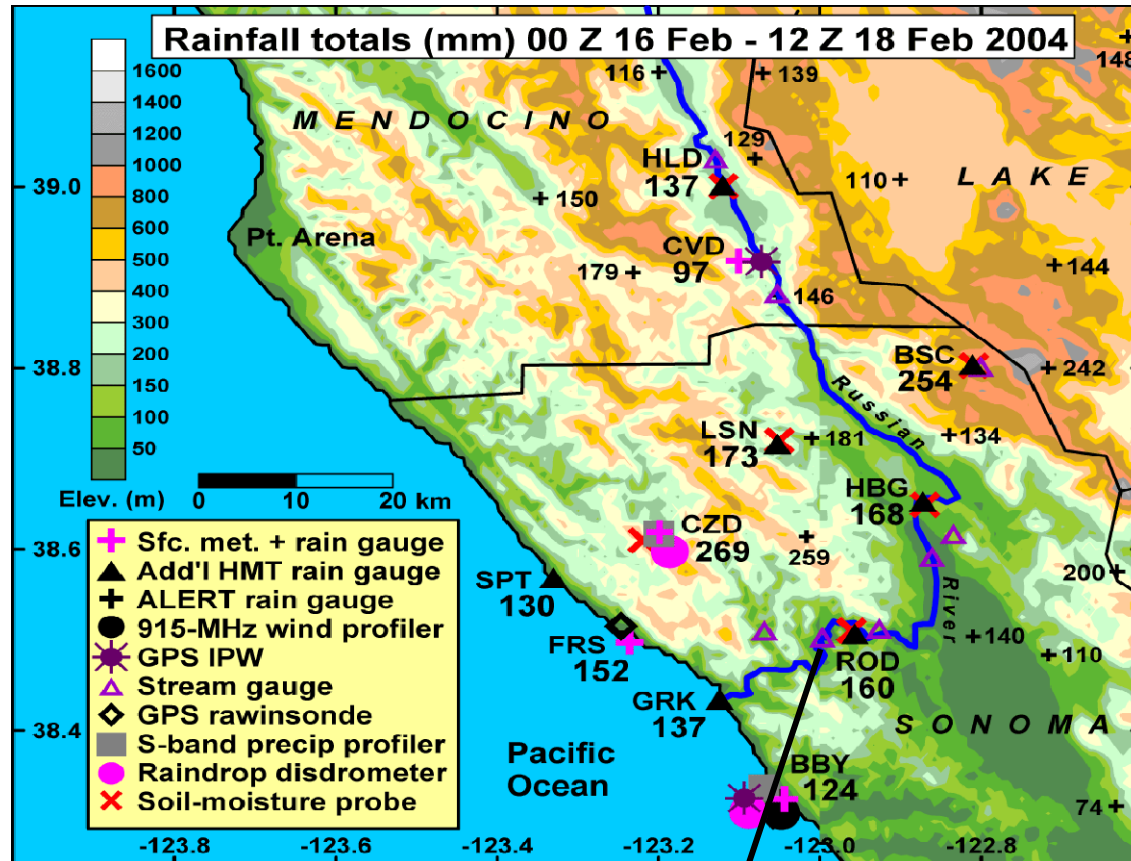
Rainfall totals (mm) 00 Z 16 Feb - 12 Z 18 Feb 2004

1600
1400
1200
1000
800
600
500
400
300
200
150
100
50
Elev. (m)

0 10 20 km

MENDOCINO
LAKE
SONOMA
Pt. Arena
Pacific Ocean
Russian River

116 + 139 148 129
HLD 137
110 +
+ 150
CVD 97
179 +
+ 144
146
BSC 254
+ 242
LSN 173
+ 181
+ 134
HBG 168
CZD 269
259
200 +
SPT 130
FRS 152
+ 140
+ 110
ROD 160
GRK 137
BBY 124
74 +

39.0
38.8
38.6
38.4

-123.8 -123.6 -123.4 -123.2 -123.0 -122.8

Sfc. met. + rain gauge
Add'l HMT rain gauge
ALERT rain gauge
915-MHz wind profiler
GPS IPW
Stream gauge
GPS rawinsonde
S-band precip profiler
Raindrop disdrometer
Soil-moisture probe